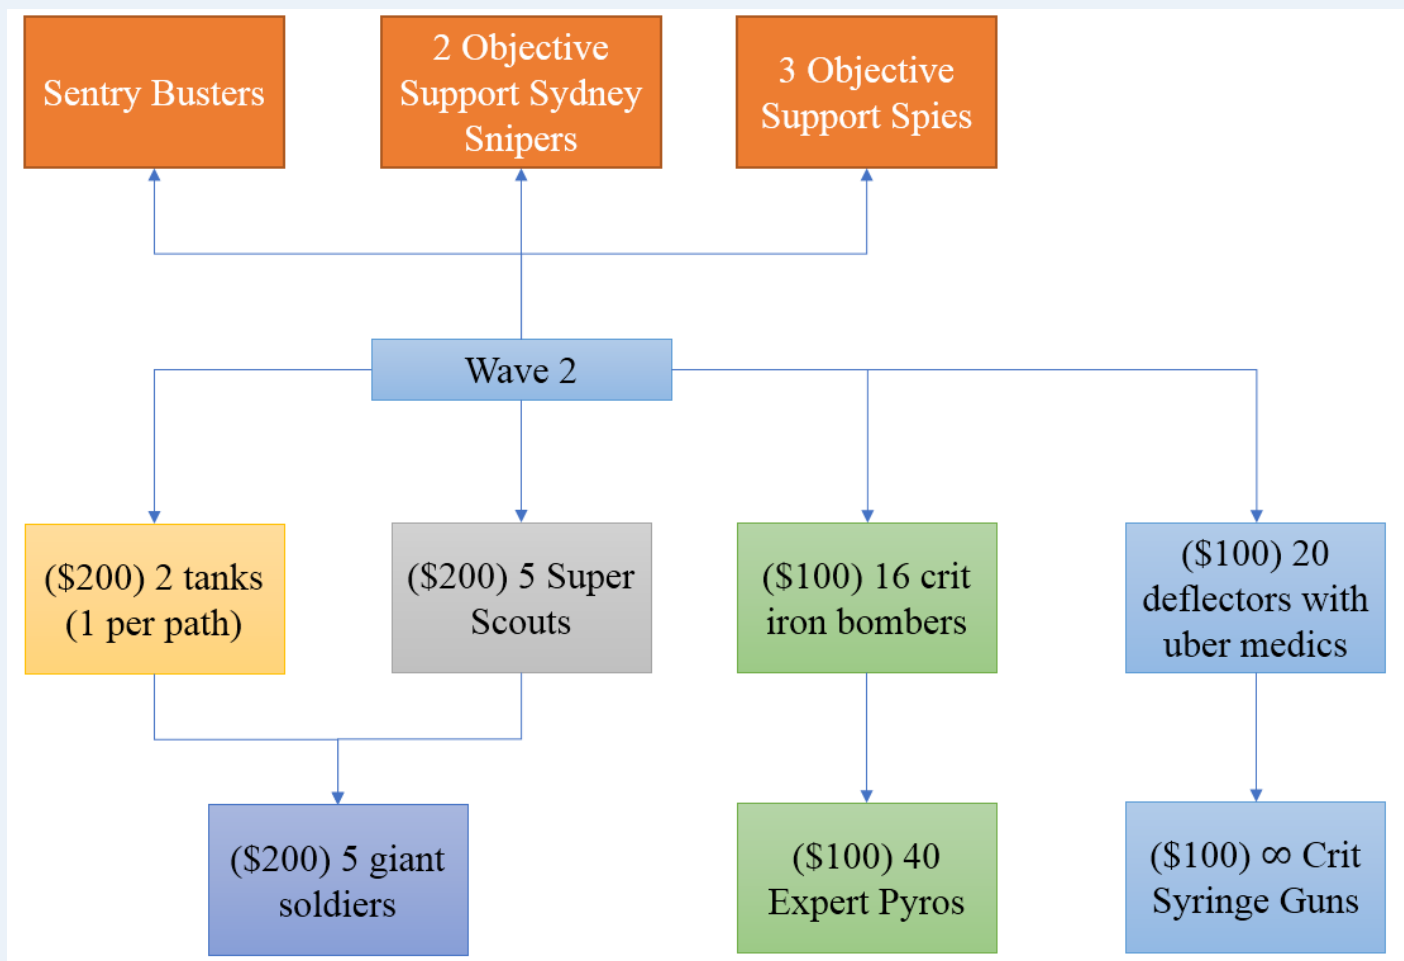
Sentry Busters

2 Objective Support Sydney Snipers

3 Objective Support Spies

Wave 2

($200) 2 tanks (1 per path)

($200) 5 Super Scouts

($100) 16 crit iron bombers

($100) 20 deflectors with uber medics

($200) 5 giant soldiers

($100) 40 Expert Pyros

($100) ∞ Crit Syringe Guns